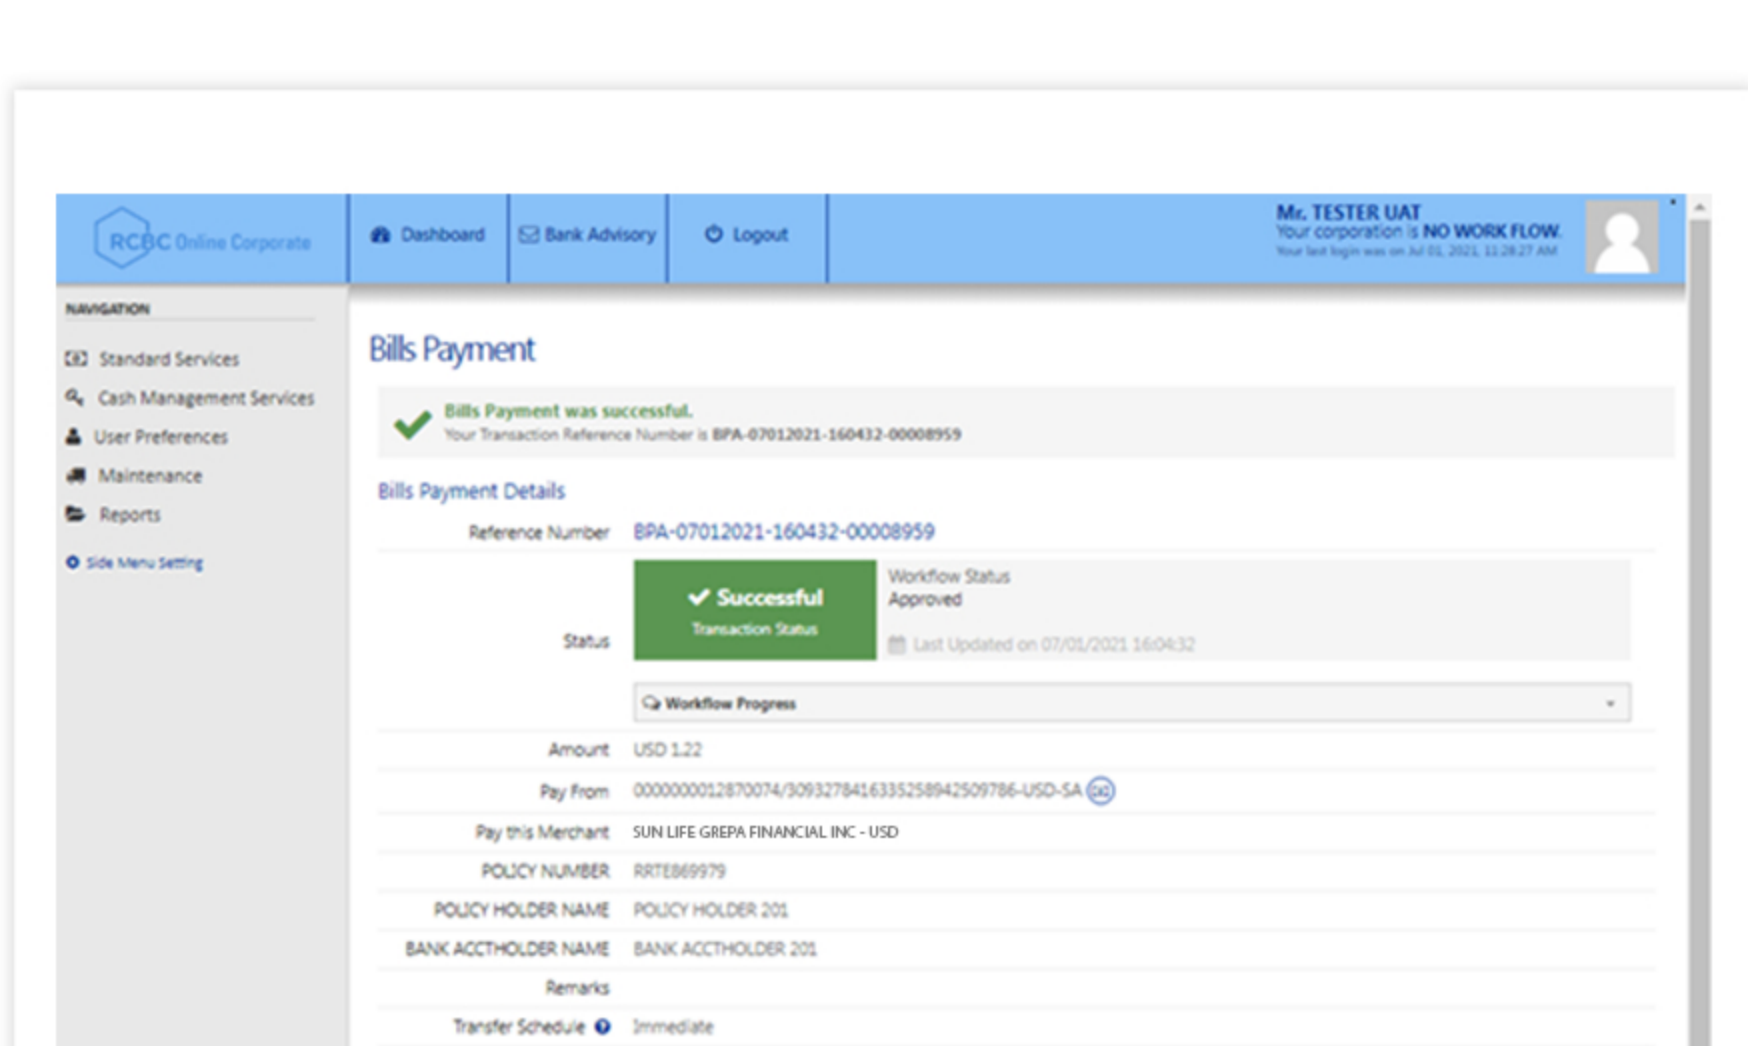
RCBC Online Corporate

Dashboard Bank Advisory Logout

Mr. TESTER UAT
Your corporation is NO WORK FLOW.
Your last login was on Jul 01, 2021, 11:28:27 AM

NAVIGATION
Standard Services
Cash Management Services
User Preferences
Maintenance
Reports

Side Menu Setting

Bills Payment

Bills Payment was successful.
Your Transaction Reference Number is BPA-07012021-160432-00008959

Bills Payment Details

Reference Number BPA-07012021-160432-00008959

Status
Successful
Transaction Status
Workflow Status
Approved
Last Updated on 07/01/2021 16:04:32

Workflow Progress

Amount USD 1.22
Pay From 000000012870074/309327841633525894250978​6-USD-SA
Pay this Merchant SUN LIFE GREPA FINANCIAL INC - USD
POLICY NUMBER RRTE869979
POLICY HOLDER NAME POLICY HOLDER 201
BANK ACCTHOLDER NAME BANK ACCTHOLDER 201
Remarks
Transfer Schedule Immediate